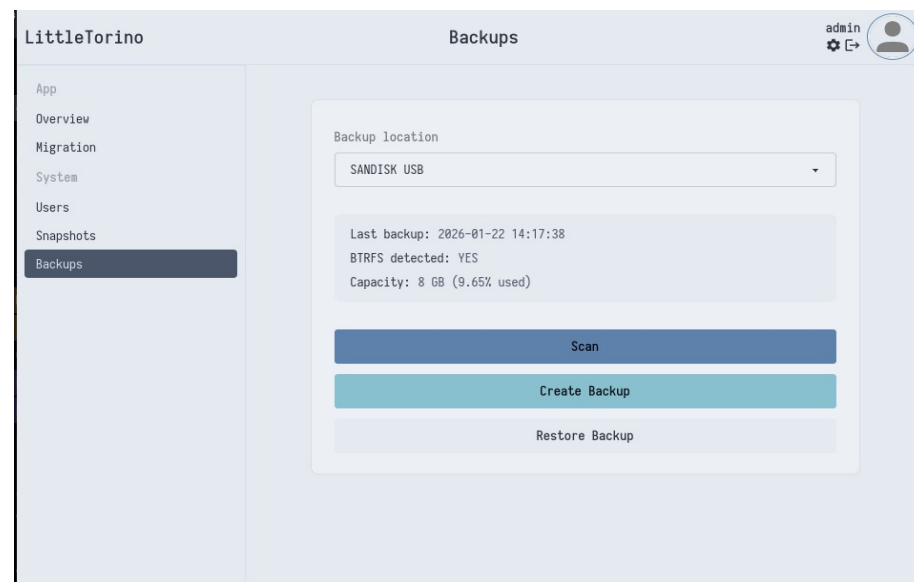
LittleTorino

Backups

admin

App
Overview
Migration
System
Users
Snapshots
Backups

Backup location

SANDISK USB

Last backup: 2026-01-22 14:17:38
BTRFS detected: YES
Capacity: 8 GB (9.65% used)

Scan

Create Backup

Restore Backup